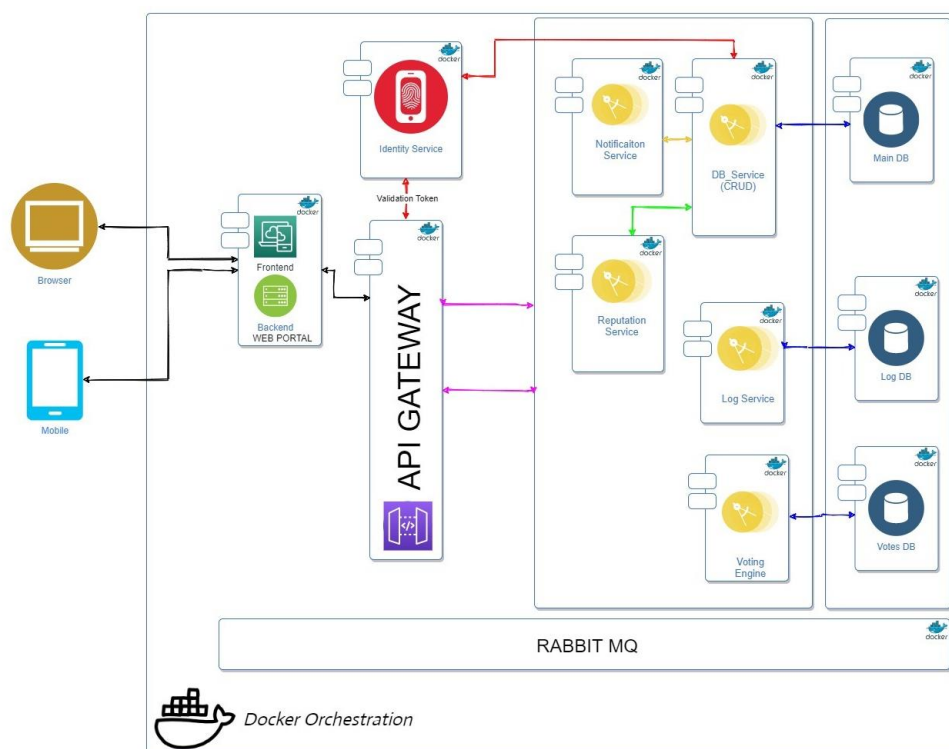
Browser

Mobile

docker
Frontend
Backend
WEB PORTAL

docker
Identity Service

Validation Token

docker
API GATEWAY

docker
Notificaiton Service

docker
DB_Service (CRUD)

docker
Reputation Service

docker
Log Service

docker
Voting Engine

docker
Main DB

docker
Log DB

docker
Votes DB

RABBIT MQ
docker

Docker Orchestration